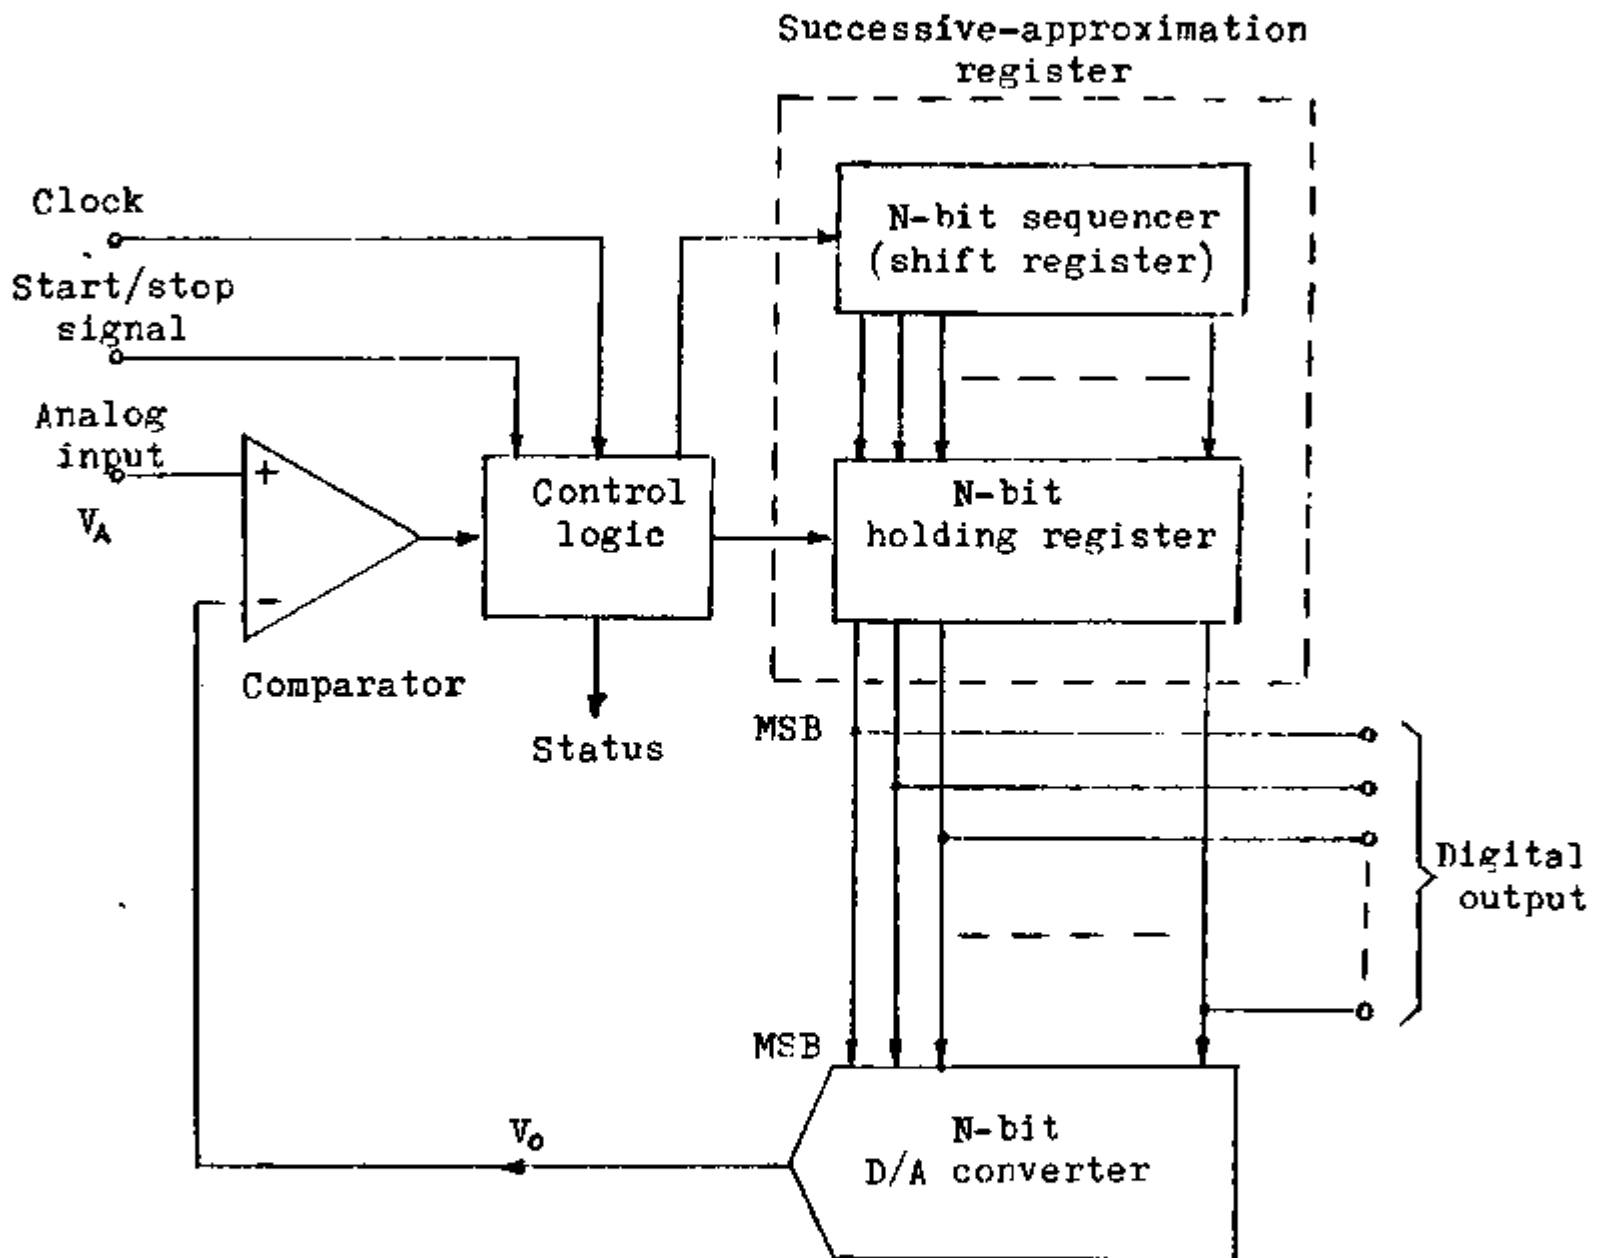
Successive-approximation register

Clock

Start/stop signal

Analog input

$V_A$

+

−

Comparator

Control logic

Status

N-bit sequencer (shift register)

N-bit holding register

MSB

Digital output

MSB

$V_o$

N-bit D/A converter